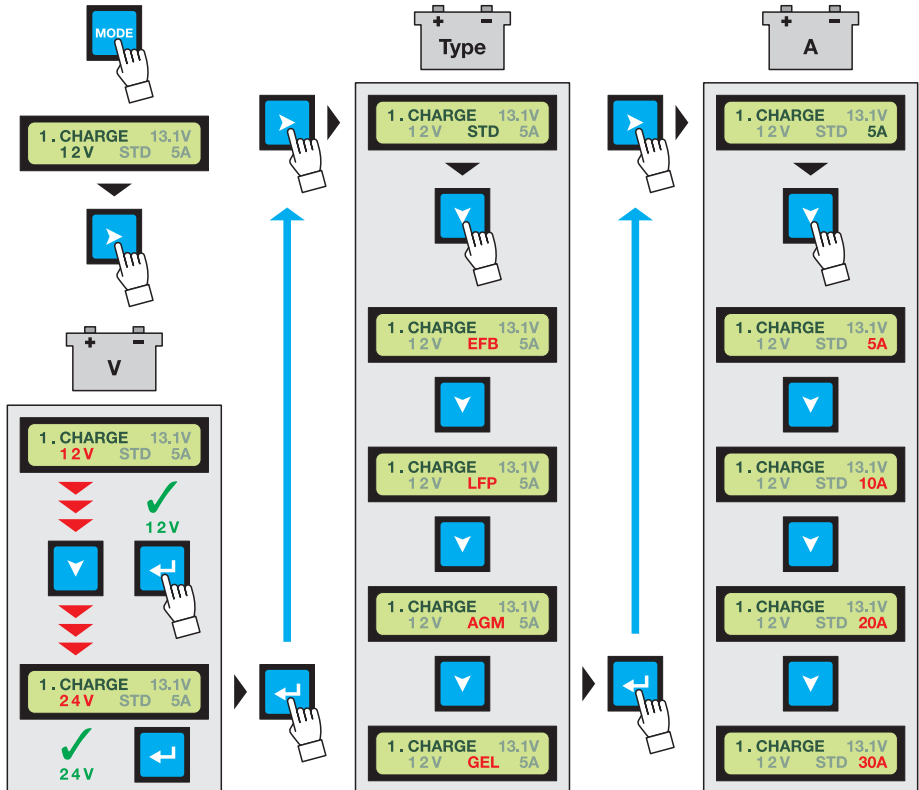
MODE

1. CHARGE 13.1V
12V STD 5A

V

1. CHARGE 13.1V
12V STD 5A

12V

1. CHARGE 13.1V
24V STD 5A

24V

Type

1. CHARGE 13.1V
12V STD 5A

1. CHARGE 13.1V
12V EFB 5A

1. CHARGE 13.1V
12V LFP 5A

1. CHARGE 13.1V
12V AGM 5A

1. CHARGE 13.1V
12V GEL 5A

A

1. CHARGE 13.1V
12V STD 5A

1. CHARGE 13.1V
12V STD 5A

1. CHARGE 13.1V
12V STD 10A

1. CHARGE 13.1V
12V STD 20A

1. CHARGE 13.1V
12V STD 30A